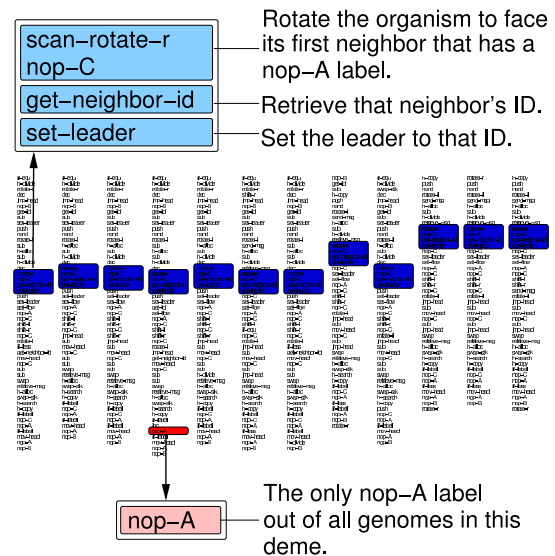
scan-rotate-r nop-C

get-neighbor-id

set-leader

Rotate the organism to face its first neighbor that has a nop-A label.

Retrieve that neighbor's ID.

Set the leader to that ID.

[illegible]

nop-A

The only nop-A label out of all genomes in this deme.